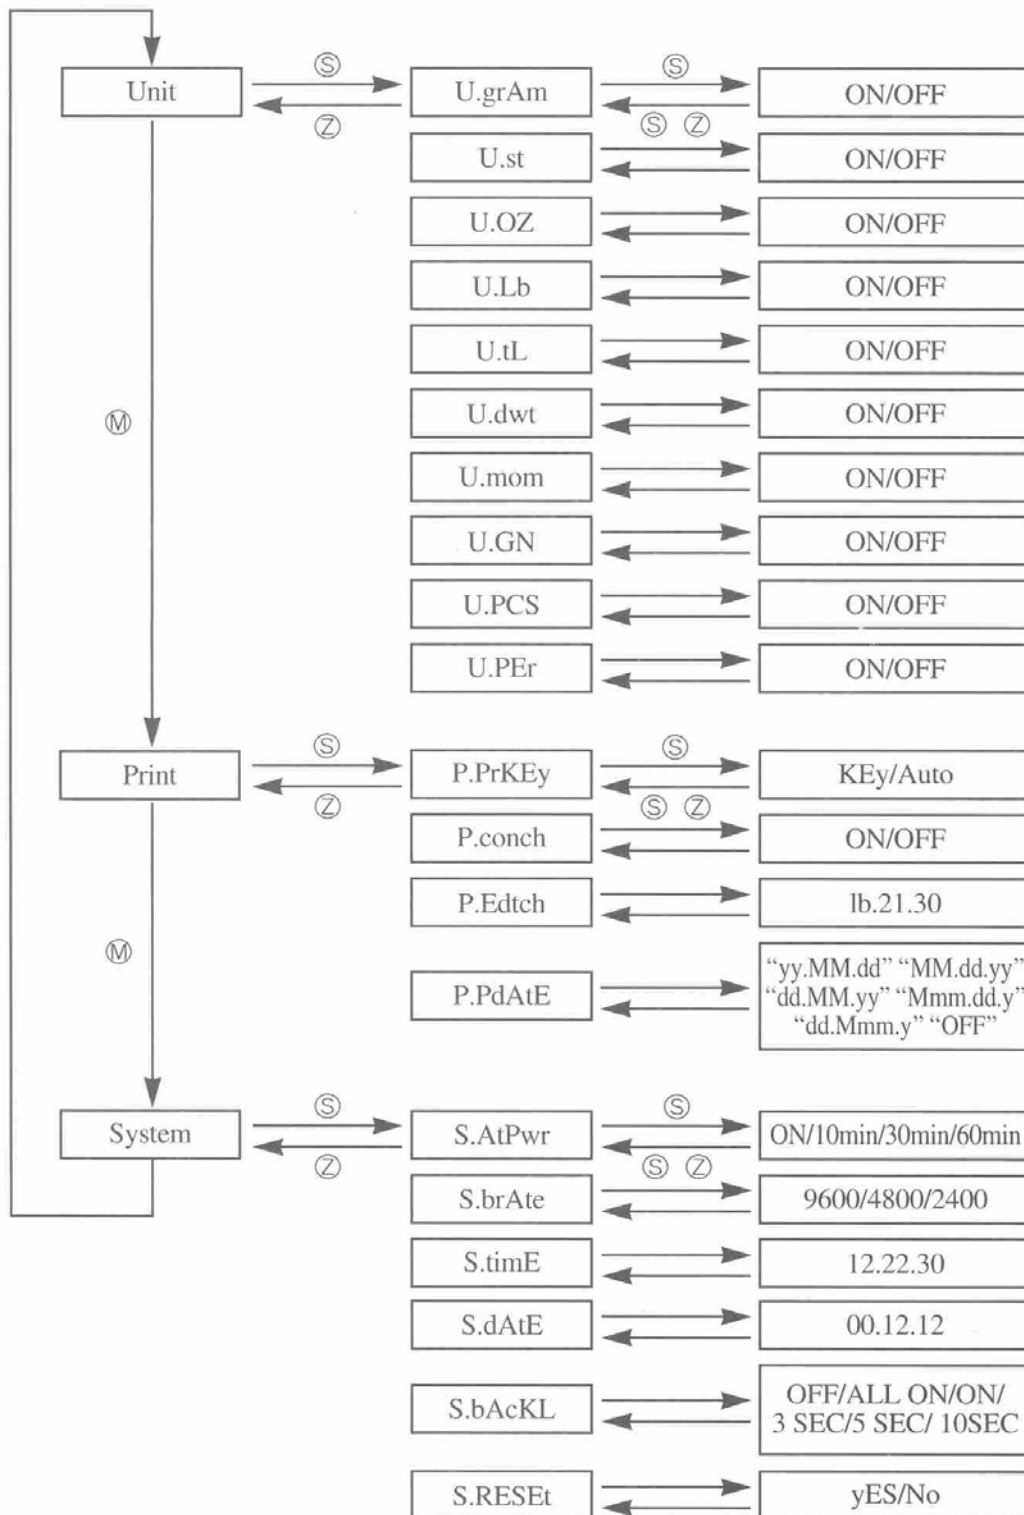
Unit
Ⓢ
Ⓩ
U.grAm
Ⓢ
Ⓢ Ⓩ
ON/OFF
U.st
ON/OFF
U.OZ
ON/OFF
U.Lb
ON/OFF
U.tL
ON/OFF
Ⓜ
U.dwt
ON/OFF
U.mom
ON/OFF
U.GN
ON/OFF
U.PCS
ON/OFF
U.PEr
ON/OFF

Print
Ⓢ
Ⓩ
P.PrKEy
Ⓢ
Ⓢ Ⓩ
KEy/Auto
P.conch
ON/OFF
P.Edtch
lb.21.30
Ⓜ
P.PdAtE
"yy.MM.dd" "MM.dd.yy" "dd.MM.yy" "Mmm.dd.y" "dd.Mmm.y" "OFF"

System
Ⓢ
Ⓩ
S.AtPwr
Ⓢ
Ⓢ Ⓩ
ON/10min/30min/60min
S.brAte
9600/4800/2400
S.timE
12.22.30
S.dAtE
00.12.12
S.bAcKL
OFF/ALL ON/ON/ 3 SEC/5 SEC/ 10SEC
S.RESEt
yES/No